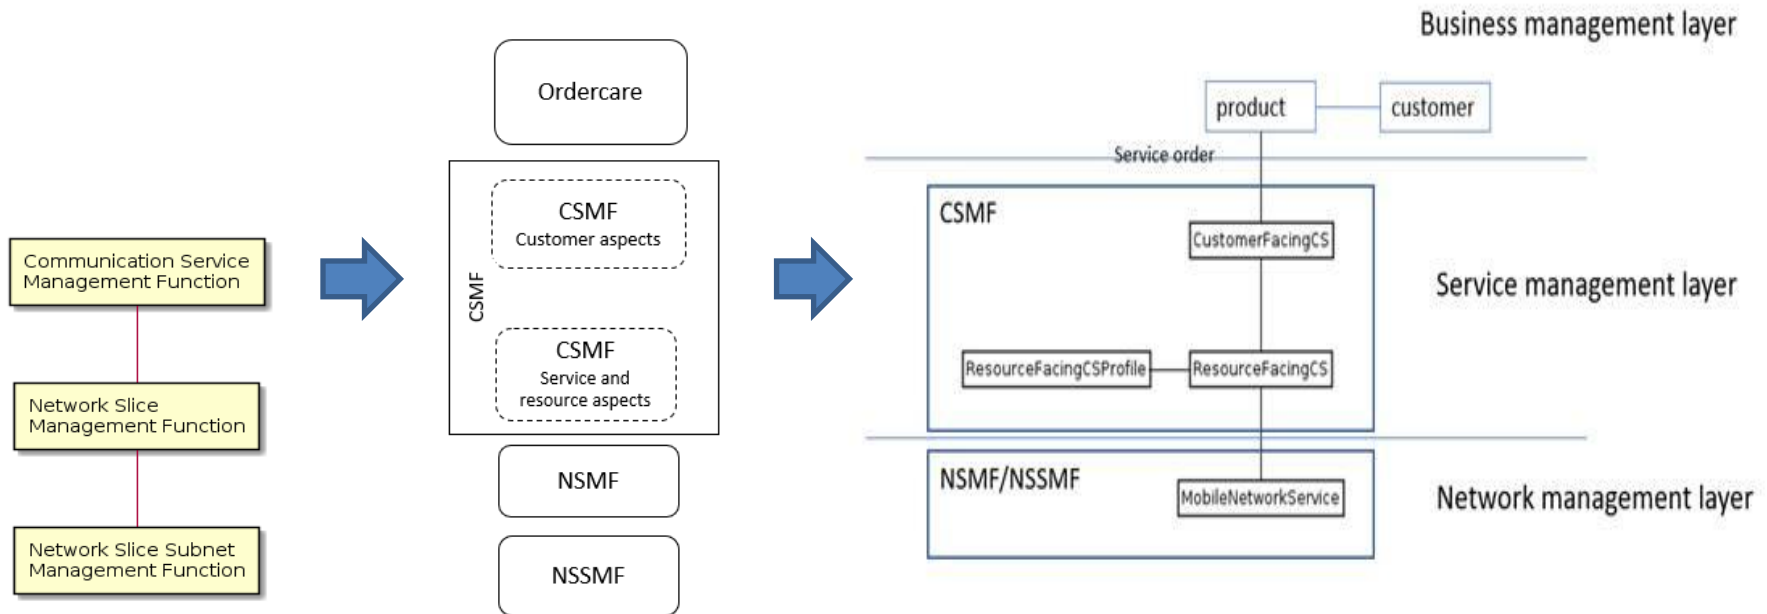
Communication Service Management Function

Network Slice Management Function

Network Slice Subnet Management Function

Ordercare

CSMF

CSMF
Customer aspects

CSMF
Service and resource aspects

NSMF

NSSMF

Business management layer

product

customer

Service order

CSMF

CustomerFacingCS

Service management layer

ResourceFacingCSProfile

ResourceFacingCS

NSMF/NSSMF

MobileNetworkService

Network management layer